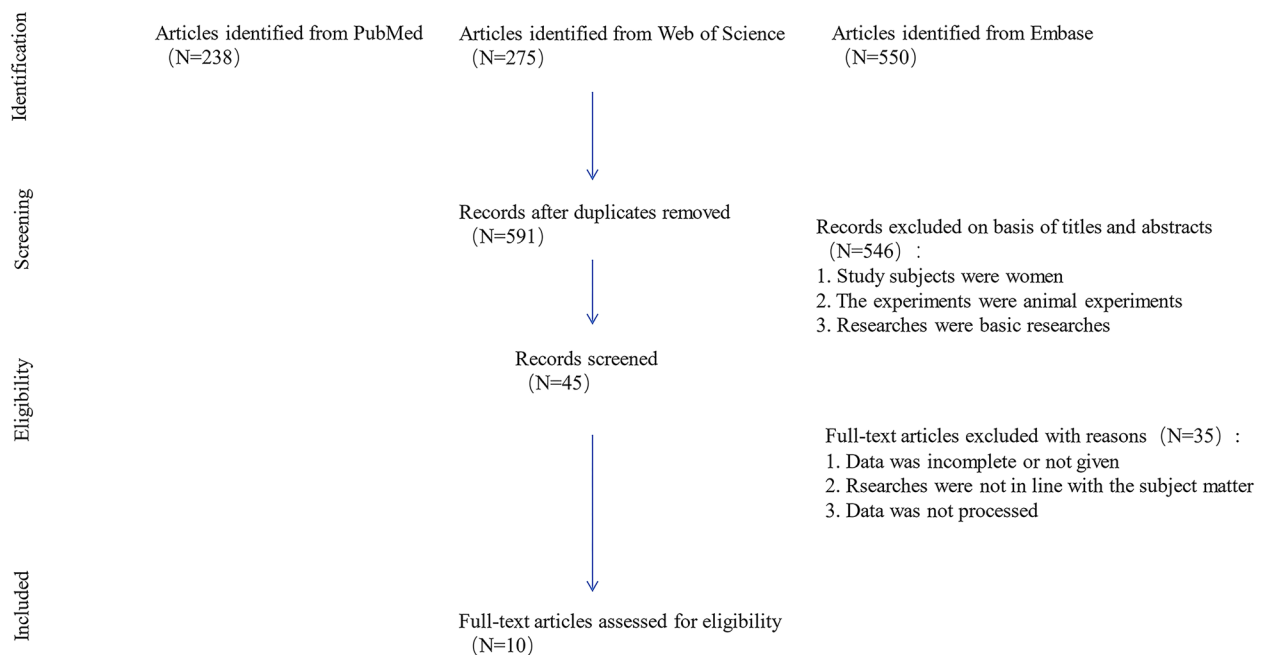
Identification

Articles identified from PubMed （N=238）

Articles identified from Web of Science （N=275）

Articles identified from Embase （N=550）

Screening

Records after duplicates removed （N=591）

Records excluded on basis of titles and abstracts （N=546）：
1. Study subjects were women
2. The experiments were animal experiments
3. Researches were basic researches

Eligibility

Records screened （N=45）

Full-text articles excluded with reasons（N=35）：
1. Data was incomplete or not given
2. Rsearches were not in line with the subject matter
3. Data was not processed

Included

Full-text articles assessed for eligibility （N=10）